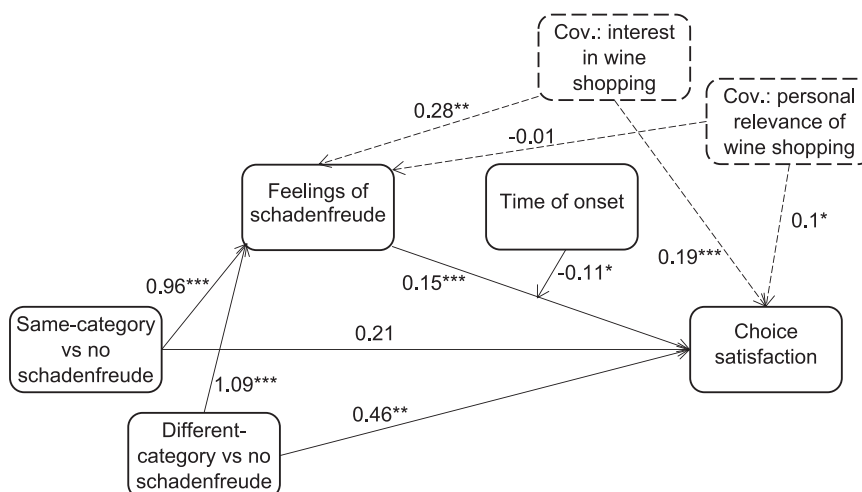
Cov.: interest in wine shopping

Cov.: personal relevance of wine shopping

0.28**

-0.01

Feelings of schadenfreude

Time of onset

0.1*

0.96***

0.15***

-0.11*

0.19***

Same-category vs no schadenfreude

0.21

Choice satisfaction

1.09***

0.46**

Different-category vs no schadenfreude